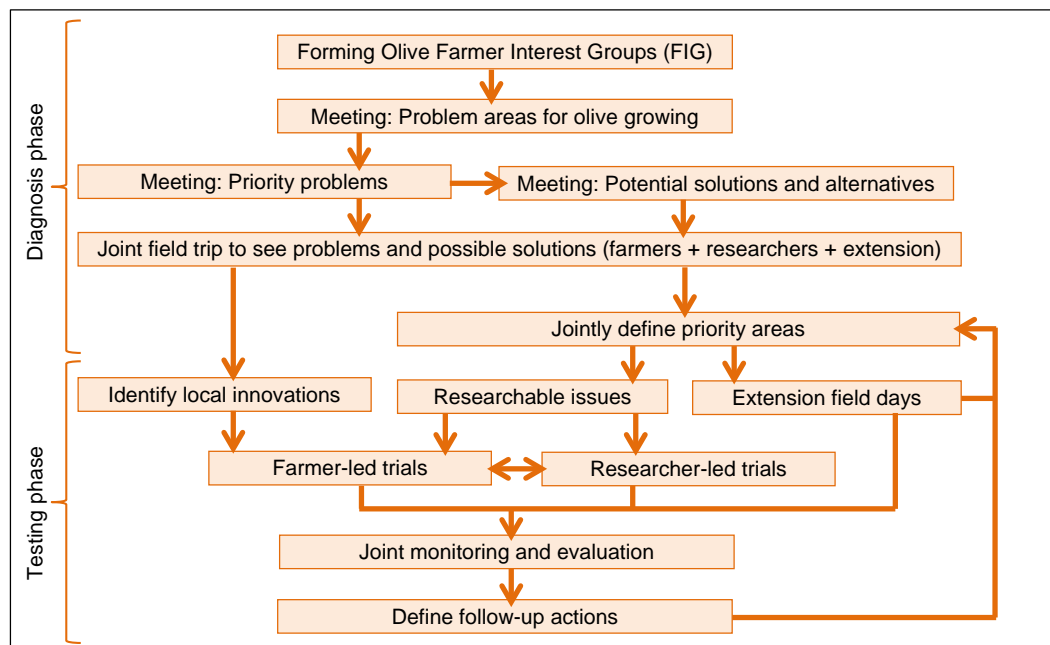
Diagnosis phase

Forming Olive Farmer Interest Groups (FIG)

Meeting: Problem areas for olive growing

Meeting: Priority problems

Meeting: Potential solutions and alternatives

Joint field trip to see problems and possible solutions (farmers + researchers + extension)

Jointly define priority areas

Testing phase

Identify local innovations

Researchable issues

Extension field days

Farmer-led trials

Researcher-led trials

Joint monitoring and evaluation

Define follow-up actions